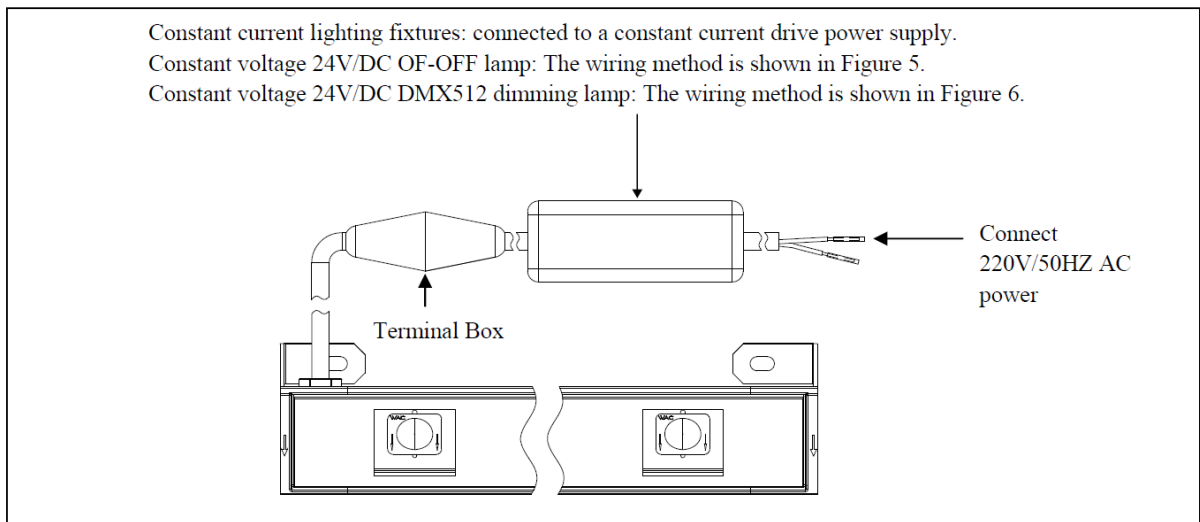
Constant current lighting fixtures: connected to a constant current drive power supply.
Constant voltage 24V/DC OF-OFF lamp: The wiring method is shown in Figure 5.
Constant voltage 24V/DC DMX512 dimming lamp: The wiring method is shown in Figure 6.

Connect 220V/50HZ AC power

Terminal Box